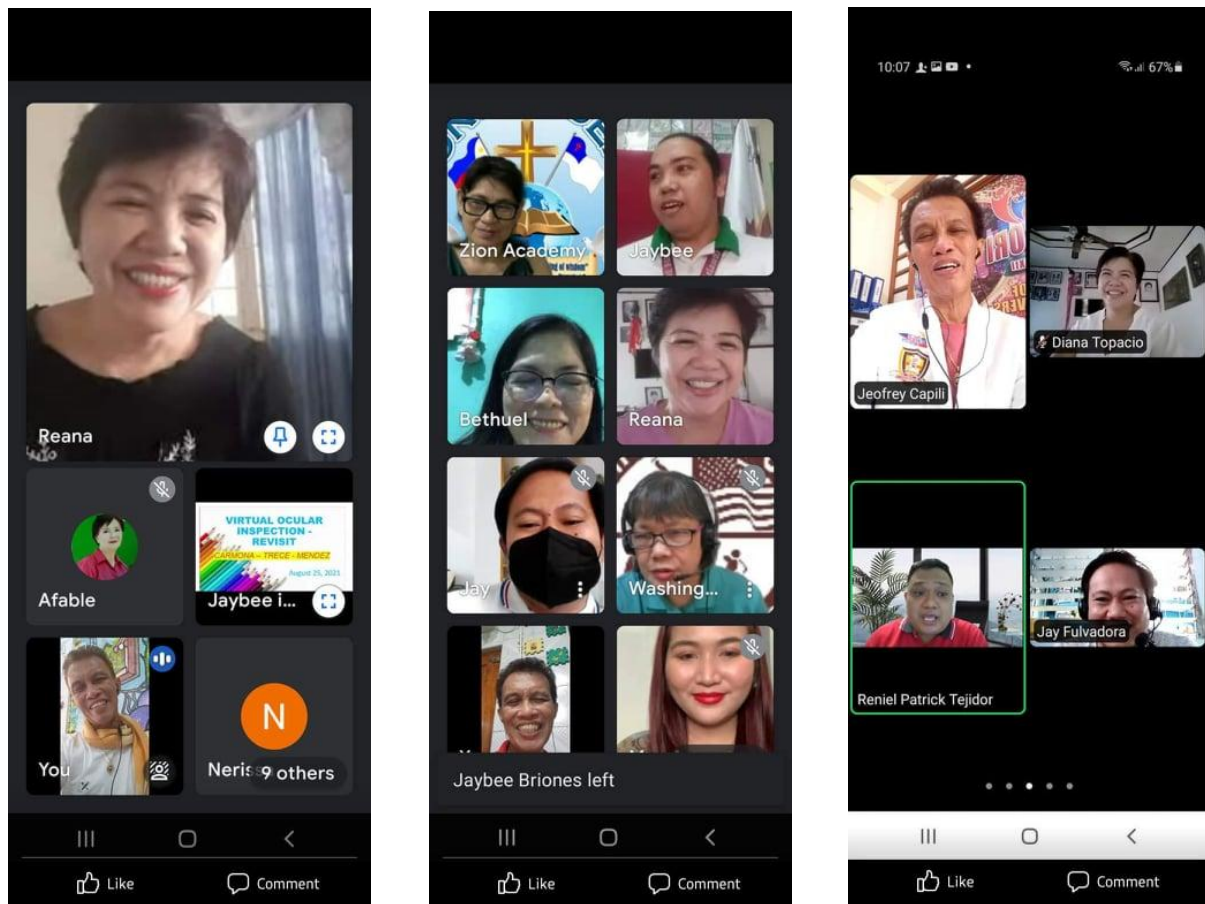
Reana

Afable

VIRTUAL OCULAR INSPECTION - REVISIT
CARMONA – TRECE – MENDEZ
August 25, 2021

Jaybee i...

You

N

Neris 9 others

Like Comment

Zion Academy

Jaybee

Bethuel

Reana

Jay

Washing...

Jaybee Briones left

Like Comment

10:07

67%

Jeofrey Capili

Diana Topacio

Reniel Patrick Tejidor

Jay Fulvadora

Like Comment